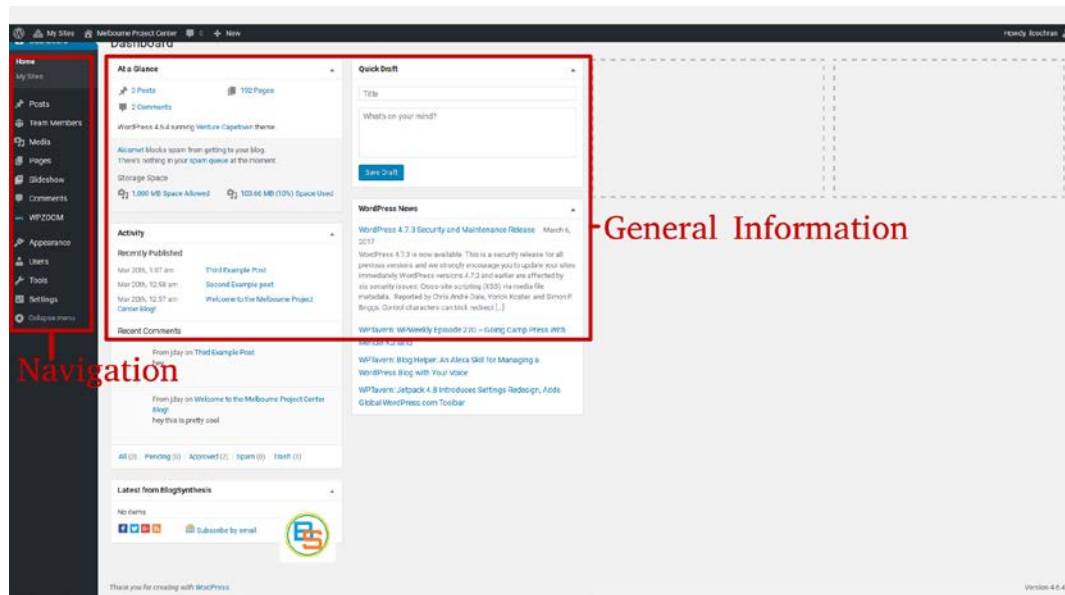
My Sites   Melbourne Project Center   0   + New   Howdy, lcochran

Dashboard

Home
My Sites

Posts
Team Members
Media
Pages
Slideshow
Comments
WPZOOM
Appearance
Users
Tools
Settings
Collapse menu

Navigation

At a Glance

3 Posts   102 Pages
2 Comments

WordPress 4.6.4 running Venture Capetown theme.

Akismet blocks spam from getting to your blog.
There's nothing in your spam queue at the moment.

Storage Space

1,000 MB Space Allowed   103.66 MB (10%) Space Used

Activity

Recently Published

Mar 20th, 1:07 am   Third Example Post
Mar 20th, 12:58 am   Second Example post
Mar 20th, 12:57 am   Welcome to the Melbourne Project Center blog!

Recent Comments

From jday on Third Example Post
hey

From jday on Welcome to the Melbourne Project Center Blog!
hey this is pretty cool

All (3) | Pending (0) | Approved (2) | Spam (0) | Trash (1)

Latest from BlogSynthesis

No items

Subscribe by email

Quick Draft

Title

What's on your mind?

Save Draft

WordPress News

WordPress 4.7.3 Security and Maintenance Release   March 6, 2017

WordPress 4.7.3 is now available. This is a security release for all previous versions and we strongly encourage you to update your sites immediately. WordPress versions 4.7.2 and earlier are affected by six security issues: Cross-site scripting (XSS) via media file metadata. Reported by Chris Andrè Dale, Yorick Koster, and Simon P. Briggs. Control characters can trick redirect [...]

WPTavern: WPWeekly Episode 270 – Going Camp Press With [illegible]

WPTavern: Blog Helper: An Alexa Skill for Managing a WordPress Blog with Your Voice

WPTavern: Jetpack 4.8 Introduces Settings Redesign, Adds Global WordPress.com Toolbar

General Information

Thank you for creating with WordPress.

Version 4.6.4